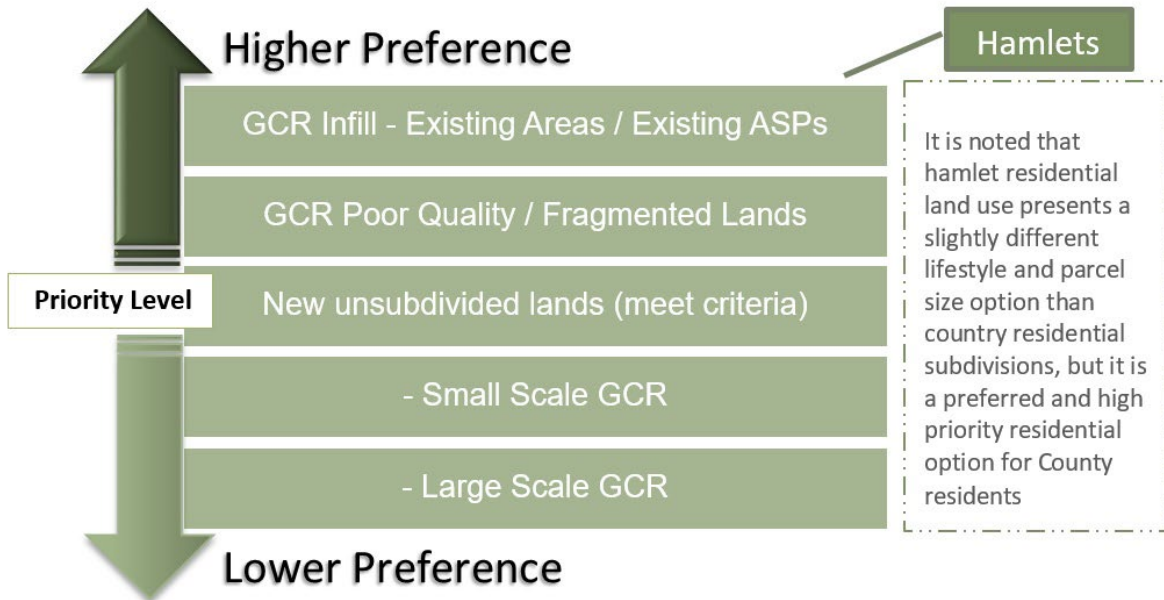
Higher Preference

Hamlets

GCR Infill - Existing Areas / Existing ASPs

GCR Poor Quality / Fragmented Lands

Priority Level

New unsubdivided lands (meet criteria)

- Small Scale GCR

- Large Scale GCR

It is noted that hamlet residential land use presents a slightly different lifestyle and parcel size option than country residential subdivisions, but it is a preferred and high priority residential option for County residents

Lower Preference